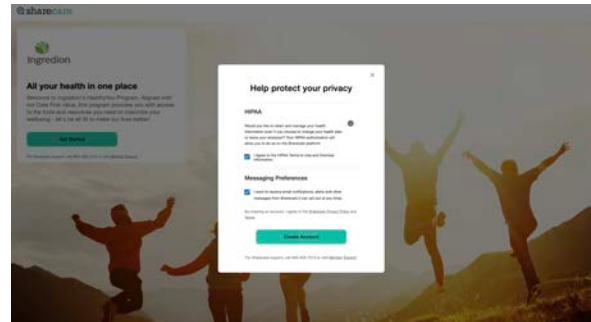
sharecare

Ingredion

All your health in one place

Welcome to Ingredion's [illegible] Program. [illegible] with our Care First value, this program provides you with access to the tools and resources you need to maximize your wellbeing - let's be all in to make our lives better!

Get Started

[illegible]

×

Help protect your privacy

HIPAA

Would you like to store and manage your health information even if you choose to change your health plan or leave your employer? Your HIPAA authorization will allow you to do so on the Sharecare platform.

I agree to the HIPAA Terms to use and disclose information.

Messaging Preferences

I want to receive email notifications, alerts and other messages from Sharecare (I can opt out at any time).

By creating an account, I agree to the Sharecare Privacy Policy and Terms.

Create Account

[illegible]